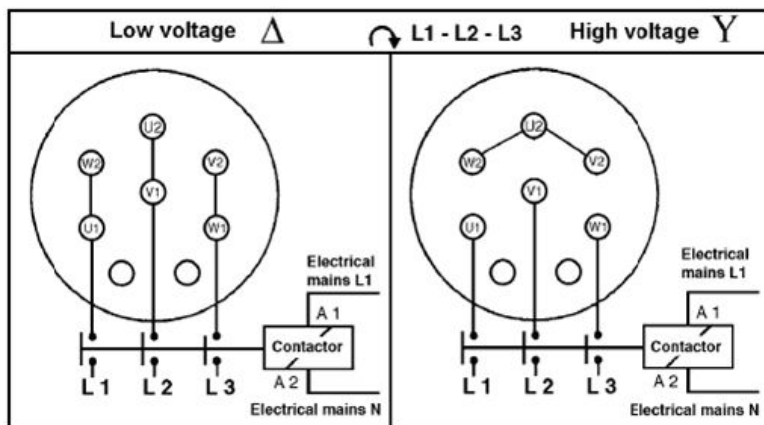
Low voltage $\Delta$ L1 - L2 - L3 High voltage Y

U2
W2
V2
V1
U1
W1
Electrical mains L1
A 1
Contactor
A 2
L 1 L 2 L 3
Electrical mains N

U2
W2
V2
V1
U1
W1
Electrical mains L1
A 1
Contactor
A 2
L 1 L 2 L 3
Electrical mains N